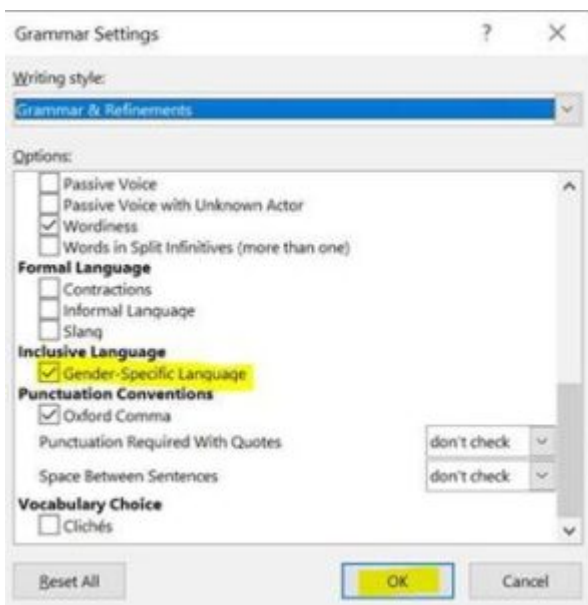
Grammar Settings ? ×

Writing style:

Grammar & Refinements

Options:

Passive Voice
Passive Voice with Unknown Actor
Wordiness
Words in Split Infinitives (more than one)

Formal Language
Contractions
Informal Language
Slang

Inclusive Language
Gender-Specific Language

Punctuation Conventions
Oxford Comma

| Punctuation Required With Quotes | don't check |
|---|---|
| Space Between Sentences | don't check |

Vocabulary Choice
Clichés

Reset All

OK

Cancel